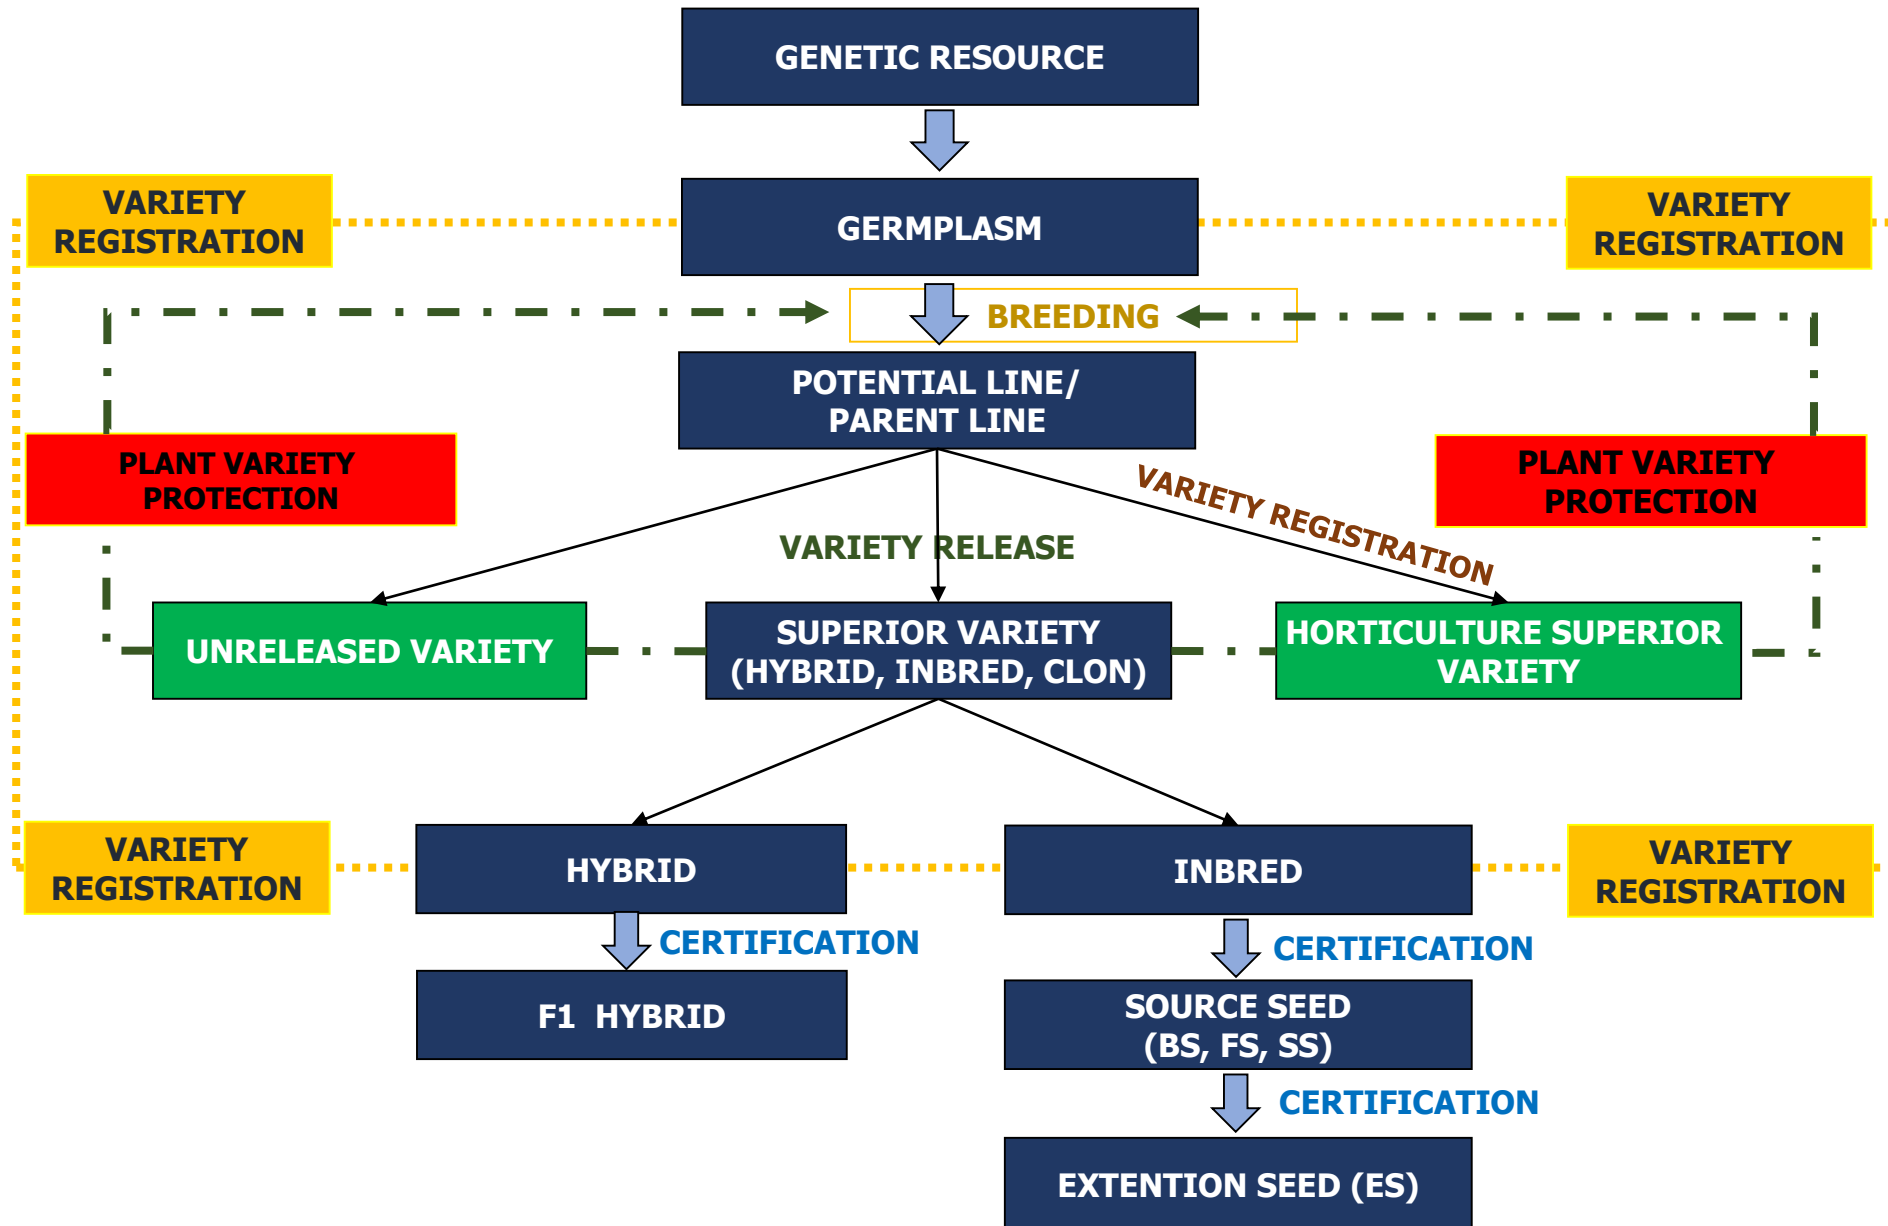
GENETIC RESOURCE

VARIETY REGISTRATION

GERMPLASM

VARIETY REGISTRATION

BREEDING

POTENTIAL LINE/ PARENT LINE

PLANT VARIETY PROTECTION

VARIETY REGISTRATION

PLANT VARIETY PROTECTION

VARIETY RELEASE

UNRELEASED VARIETY

SUPERIOR VARIETY (HYBRID, INBRED, CLON)

HORTICULTURE SUPERIOR VARIETY

VARIETY REGISTRATION

HYBRID

INBRED

VARIETY REGISTRATION

CERTIFICATION

F1 HYBRID

CERTIFICATION

SOURCE SEED (BS, FS, SS)

CERTIFICATION

EXTENTION SEED (ES)